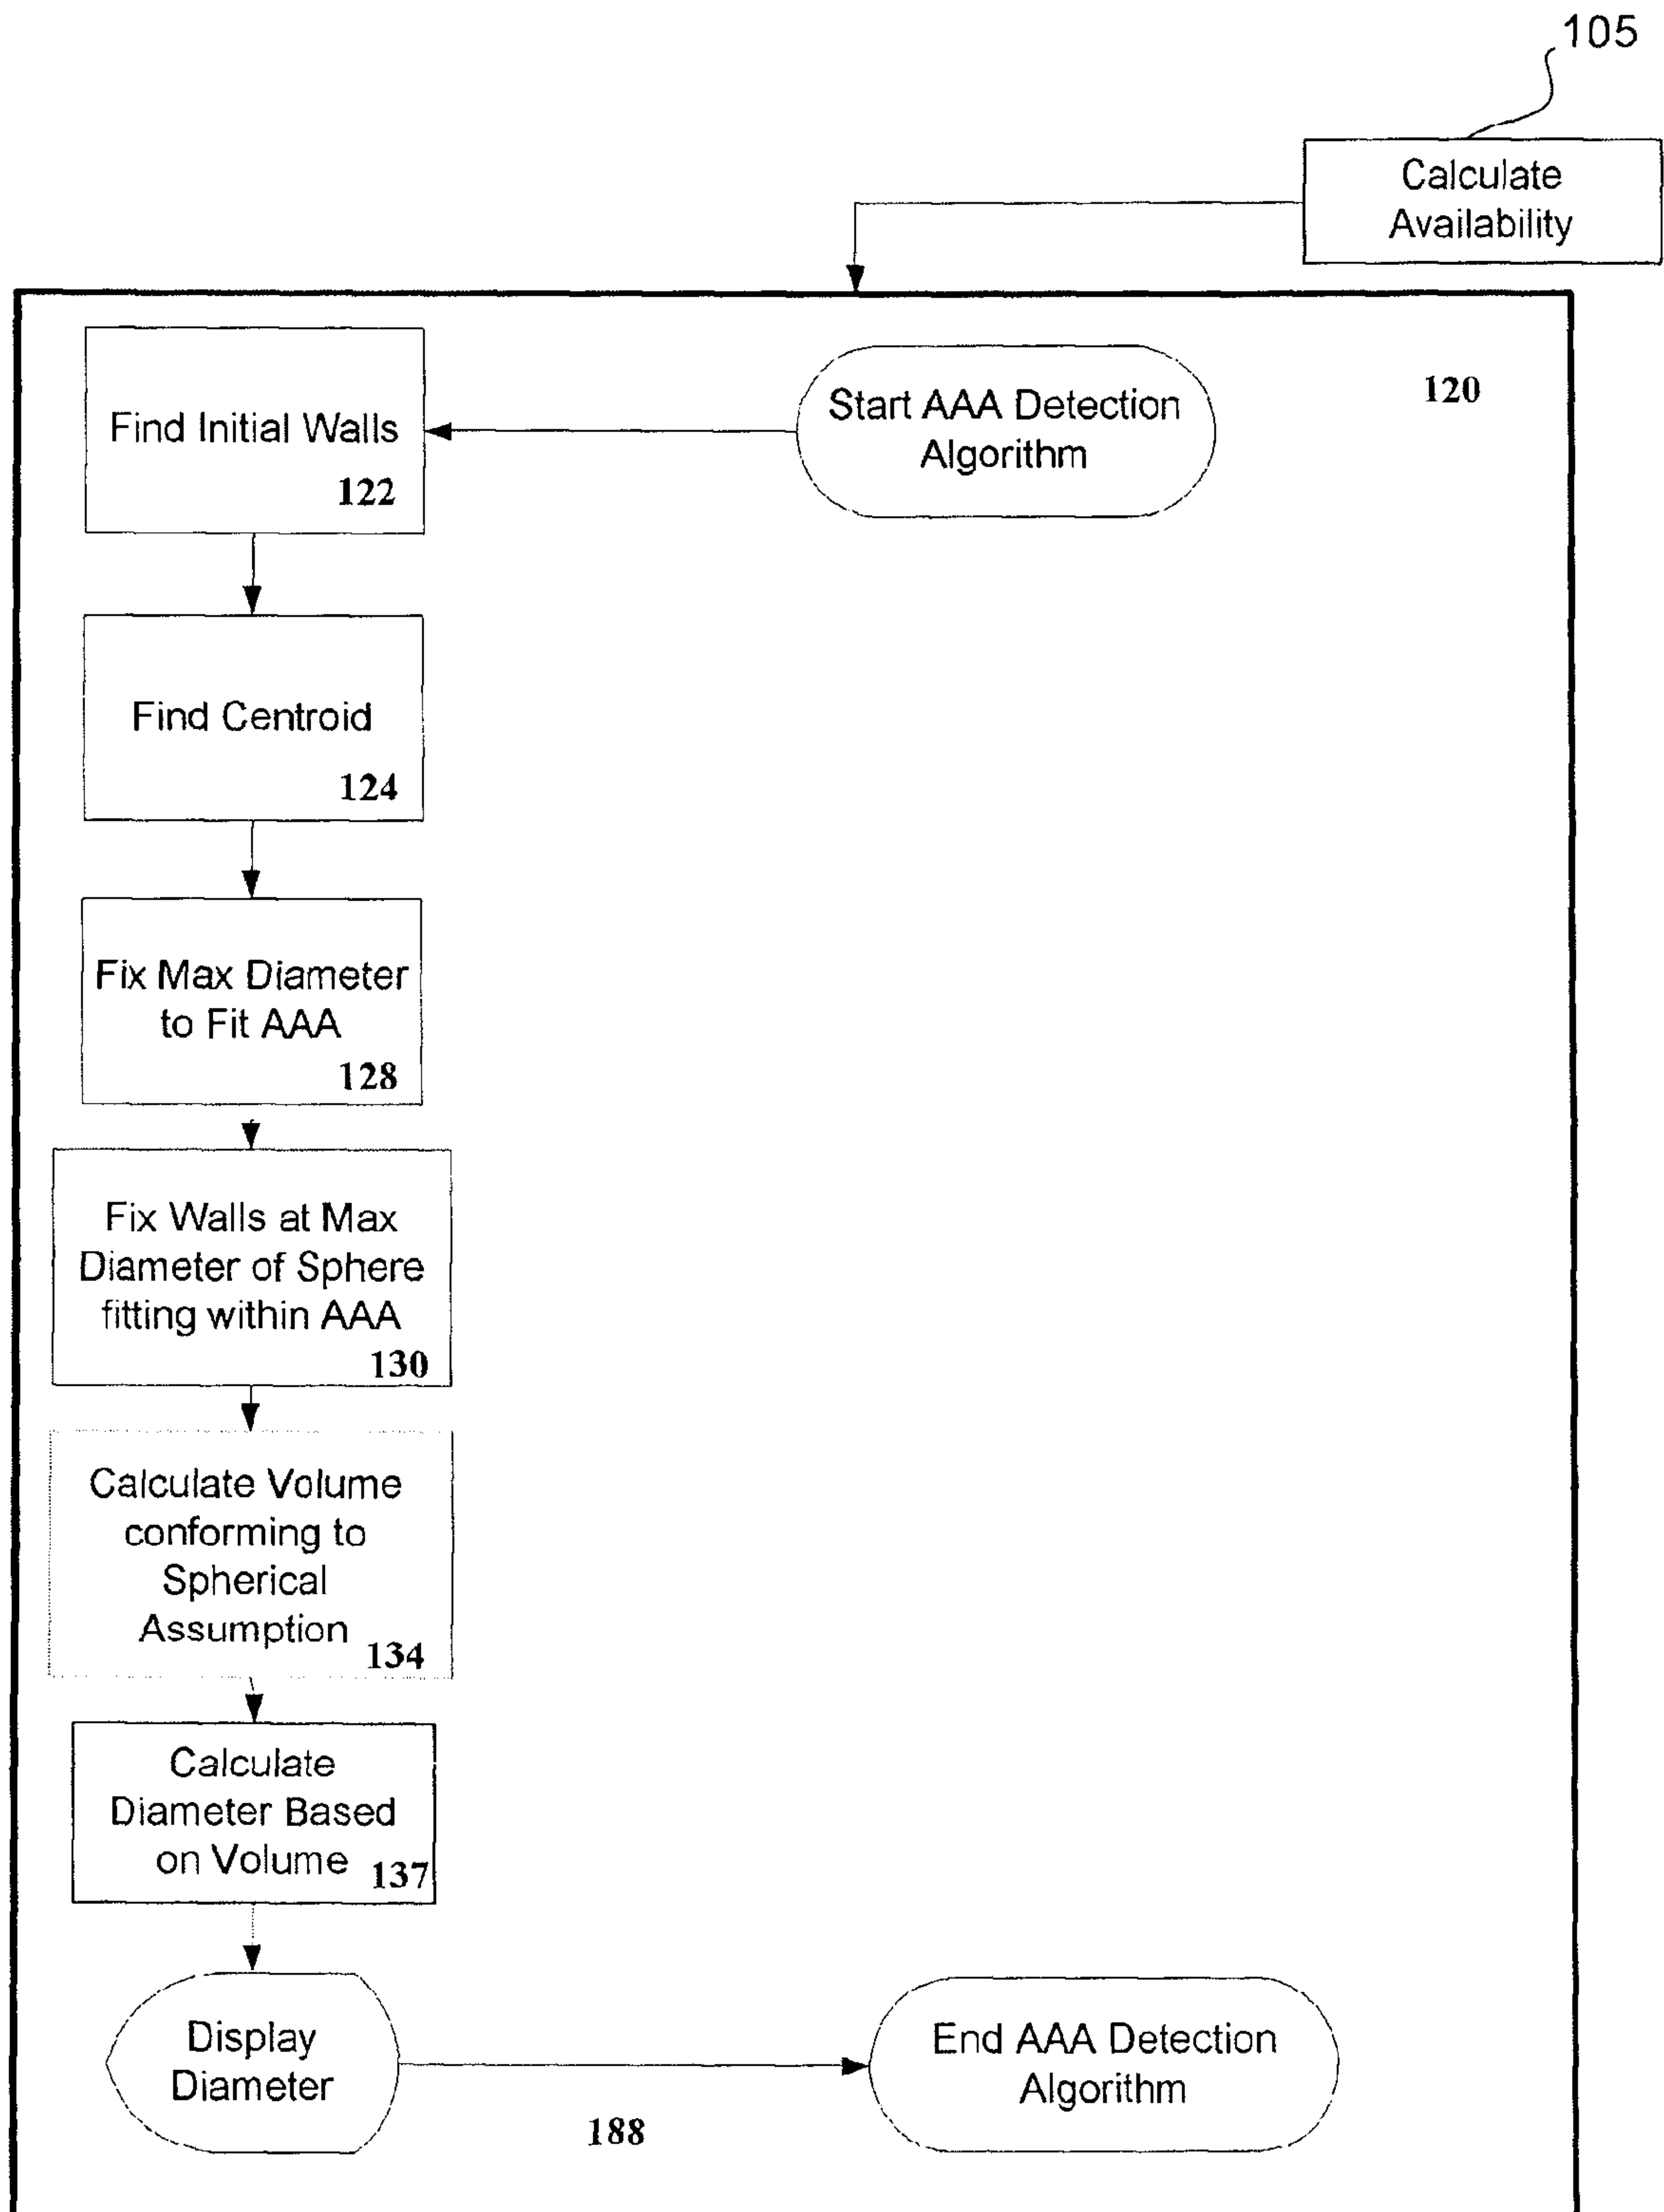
105

Calculate Availability

120

Start AAA Detection Algorithm

Find Initial Walls 122

Find Centroid 124

Fix Max Diameter to Fit AAA 128

Fix Walls at Max Diameter of Sphere fitting within AAA 130

Calculate Volume conforming to Spherical Assumption 134

Calculate Diameter Based on Volume 137

Display Diameter

188

End AAA Detection Algorithm